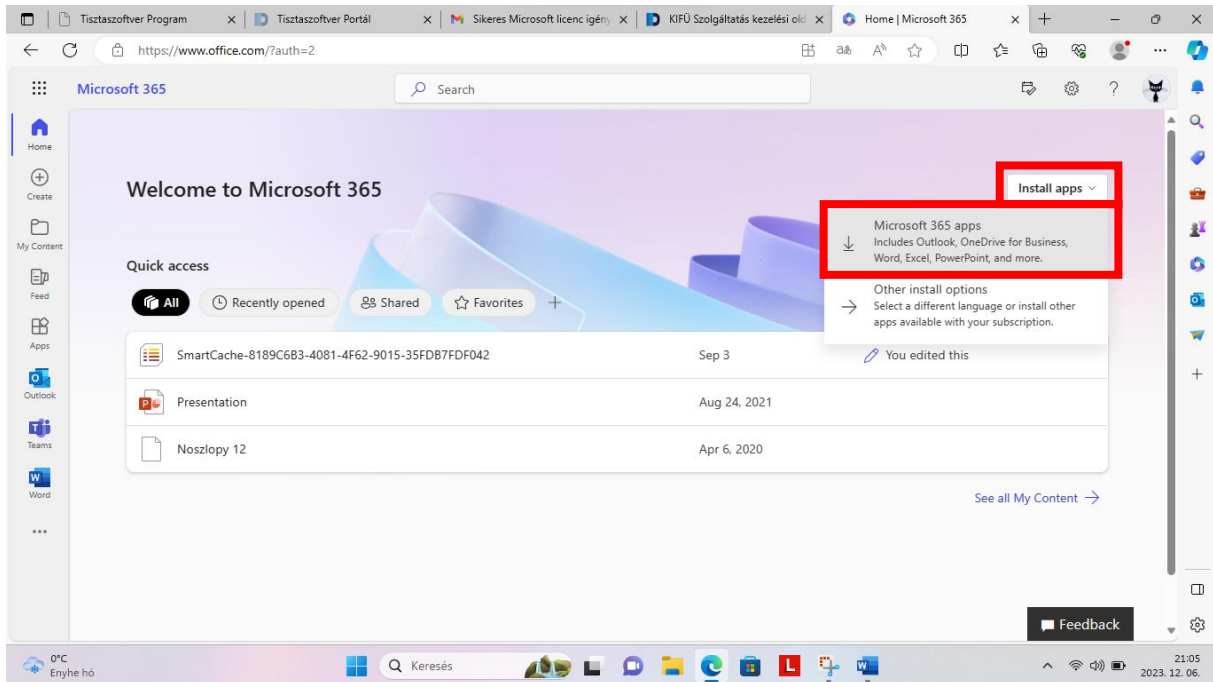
Tisztaszoftver Program | Tisztaszoftver Portál | Sikeres Microsoft licenc igény | KIFÜ Szolgáltatás kezelési old | Home | Microsoft 365

https://www.office.com/?auth=2

Microsoft 365

Search

Home
Create
My Content
Feed
Apps
Outlook
Teams
Word
...

Welcome to Microsoft 365

Install apps

Microsoft 365 apps
Includes Outlook, OneDrive for Business, Word, Excel, PowerPoint, and more.

Other install options
Select a different language or install other apps available with your subscription.

Quick access

All | Recently opened | Shared | Favorites | +

| | | |
|---|---|---|
| SmartCache-8189C6B3-4081-4F62-9015-35FDB7FDF042 | Sep 3 | You edited this |
| Presentation | Aug 24, 2021 | |
| Noszlopy 12 | Apr 6, 2020 | |

See all My Content →

Feedback

0°C
Enyhe hó

Keresés

21:05
2023. 12. 06.